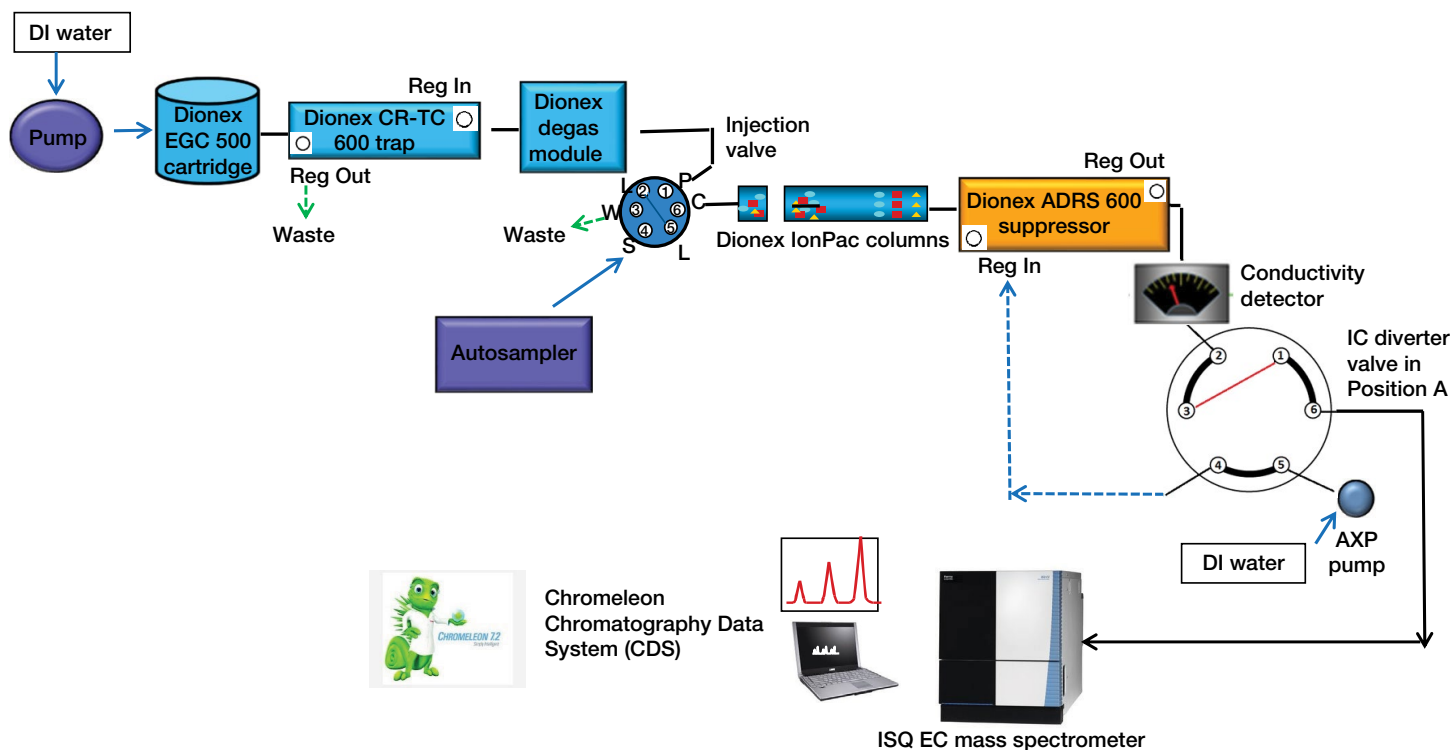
DI water

Pump

Dionex EGC 500 cartridge

Reg In

Dionex CR-TC 600 trap

Reg Out

Waste

Dionex degas module

Injection valve

L
P
C
W
S
L
2
1
3
6
4
5

Waste

Dionex IonPac columns

Reg Out

Dionex ADRS 600 suppressor

Reg In

Conductivity detector

IC diverter valve in Position A

2
1
3
6
4
5

Autosampler

DI water

AXP pump

Chromeleon Chromatography Data System (CDS)

CHROMELEON 7.2

ISQ EC mass spectrometer